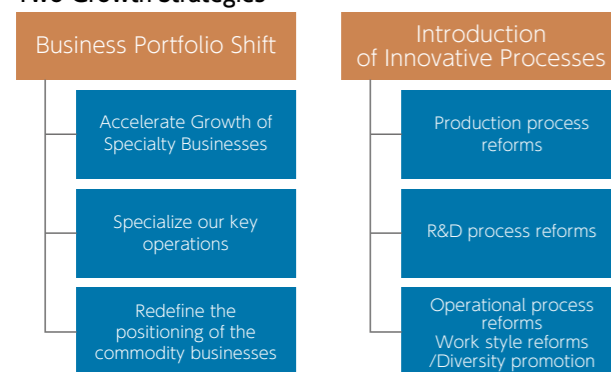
Two Growth Strategies

Business Portfolio Shift

Accelerate Growth of Specialty Businesses

Specialize our key operations

Redefine the positioning of the commodity businesses

Introduction of Innovative Processes

Production process reforms

R&D process reforms

Operational process reforms
Work style reforms
/Diversity promotion